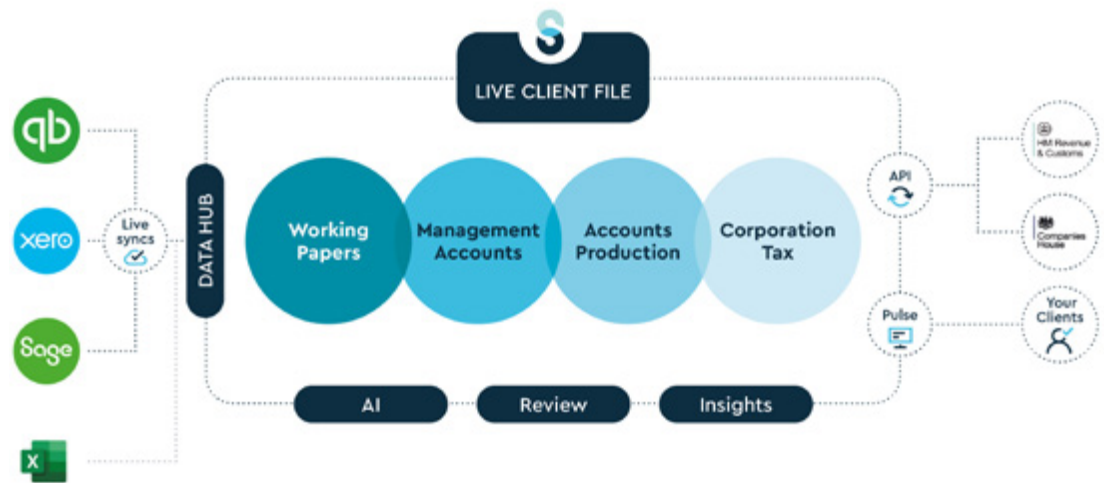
S
LIVE CLIENT FILE

qb
xero
Sage
X

Live syncs

DATA HUB

Working Papers
Management Accounts
Accounts Production
Corporation Tax

AI
Review
Insights

API
Pulse

HM Revenue & Customs
Companies House
Your Clients